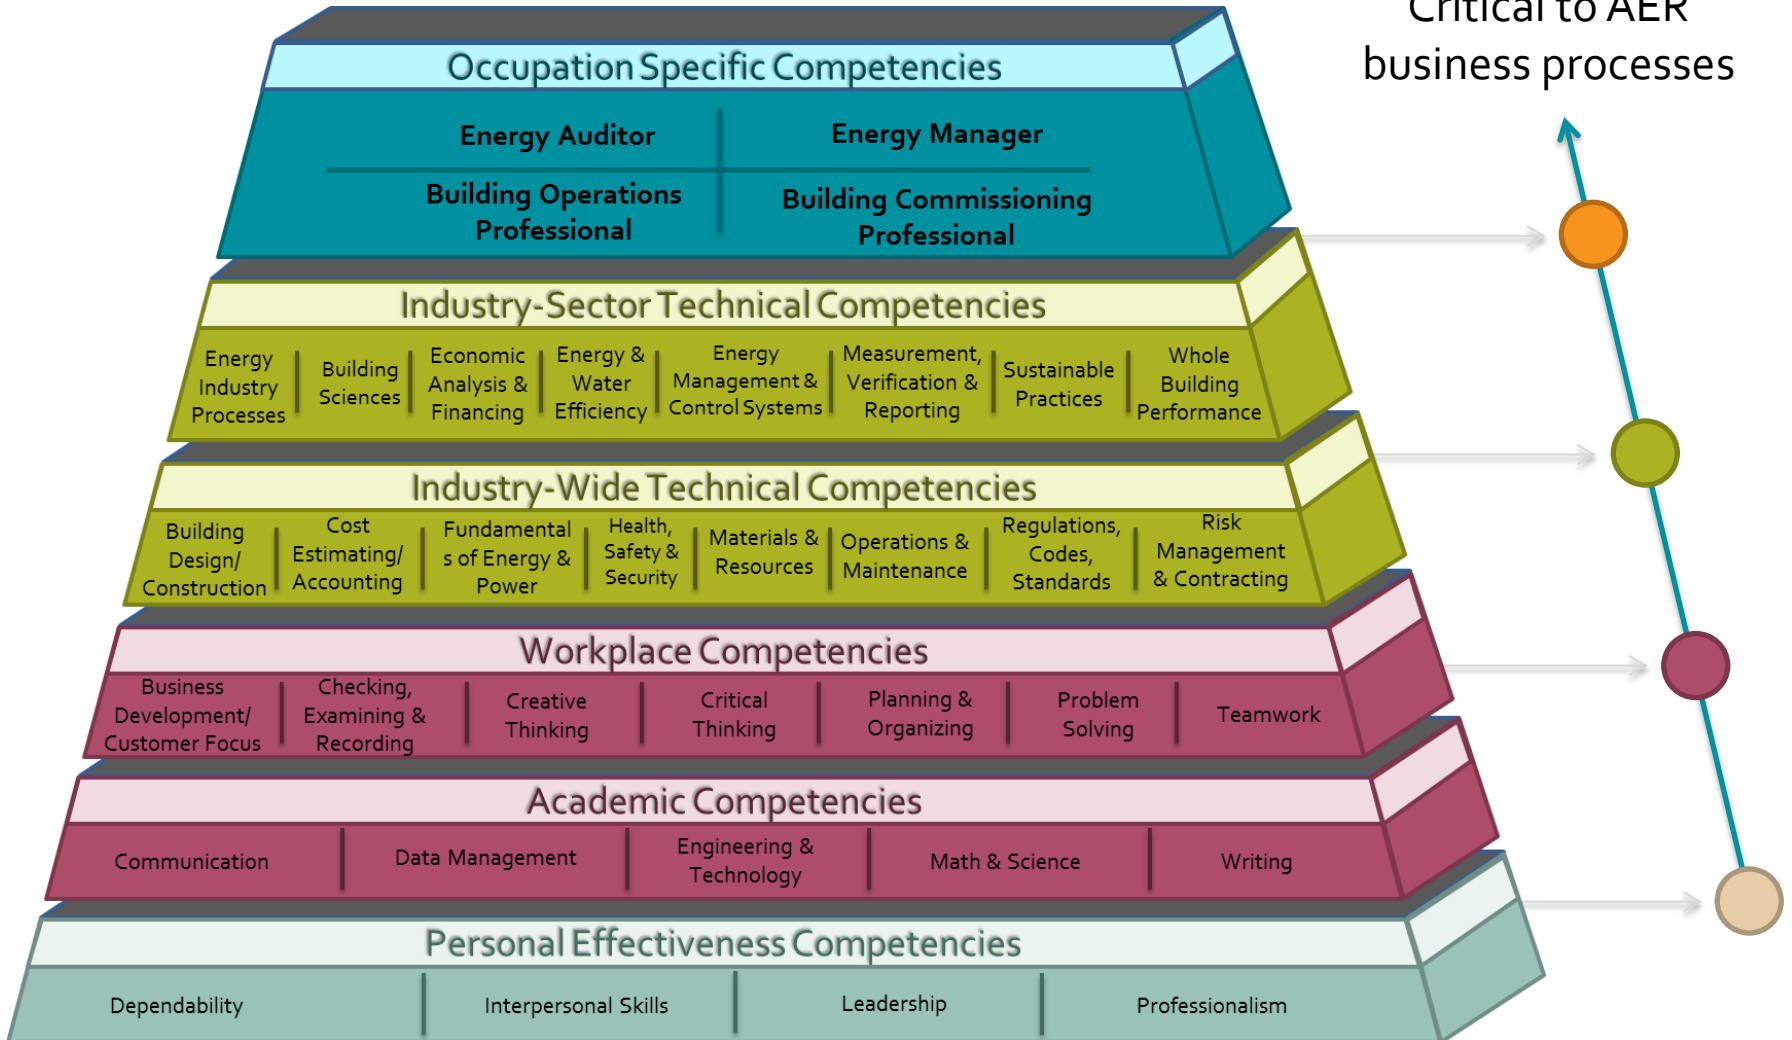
Critical to AER business processes

Occupation Specific Competencies

Energy Auditor | Energy Manager
Building Operations Professional | Building Commissioning Professional

Industry-Sector Technical Competencies

Energy Industry Processes | Building Sciences | Economic Analysis & Financing | Energy & Water Efficiency | Energy Management & Control Systems | Measurement, Verification & Reporting | Sustainable Practices | Whole Building Performance

Industry-Wide Technical Competencies

Building Design/ Construction | Cost Estimating/ Accounting | Fundamentals of Energy & Power | Health, Safety & Security | Materials & Resources | Operations & Maintenance | Regulations, Codes, Standards | Risk Management & Contracting

Workplace Competencies

Business Development/ Customer Focus | Checking, Examining & Recording | Creative Thinking | Critical Thinking | Planning & Organizing | Problem Solving | Teamwork

Academic Competencies

Communication | Data Management | Engineering & Technology | Math & Science | Writing

Personal Effectiveness Competencies

Dependability | Interpersonal Skills | Leadership | Professionalism